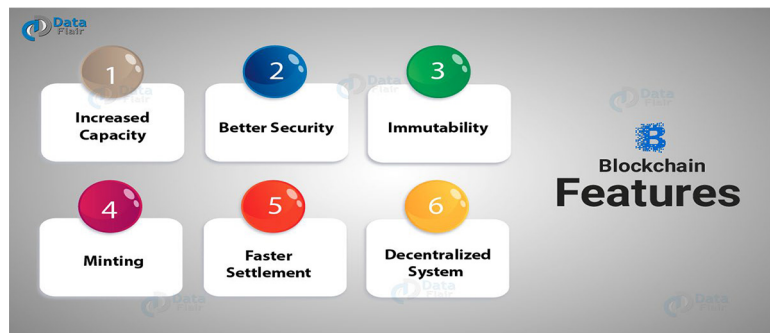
Data Flair

1
Increased Capacity

2
Better Security

3
Immutability

4
Minting

5
Faster Settlement

6
Decentralized System

Blockchain
Features

Data Flair
Data Flair
Data Flair
Data Flair
Data Flair
Data Flair